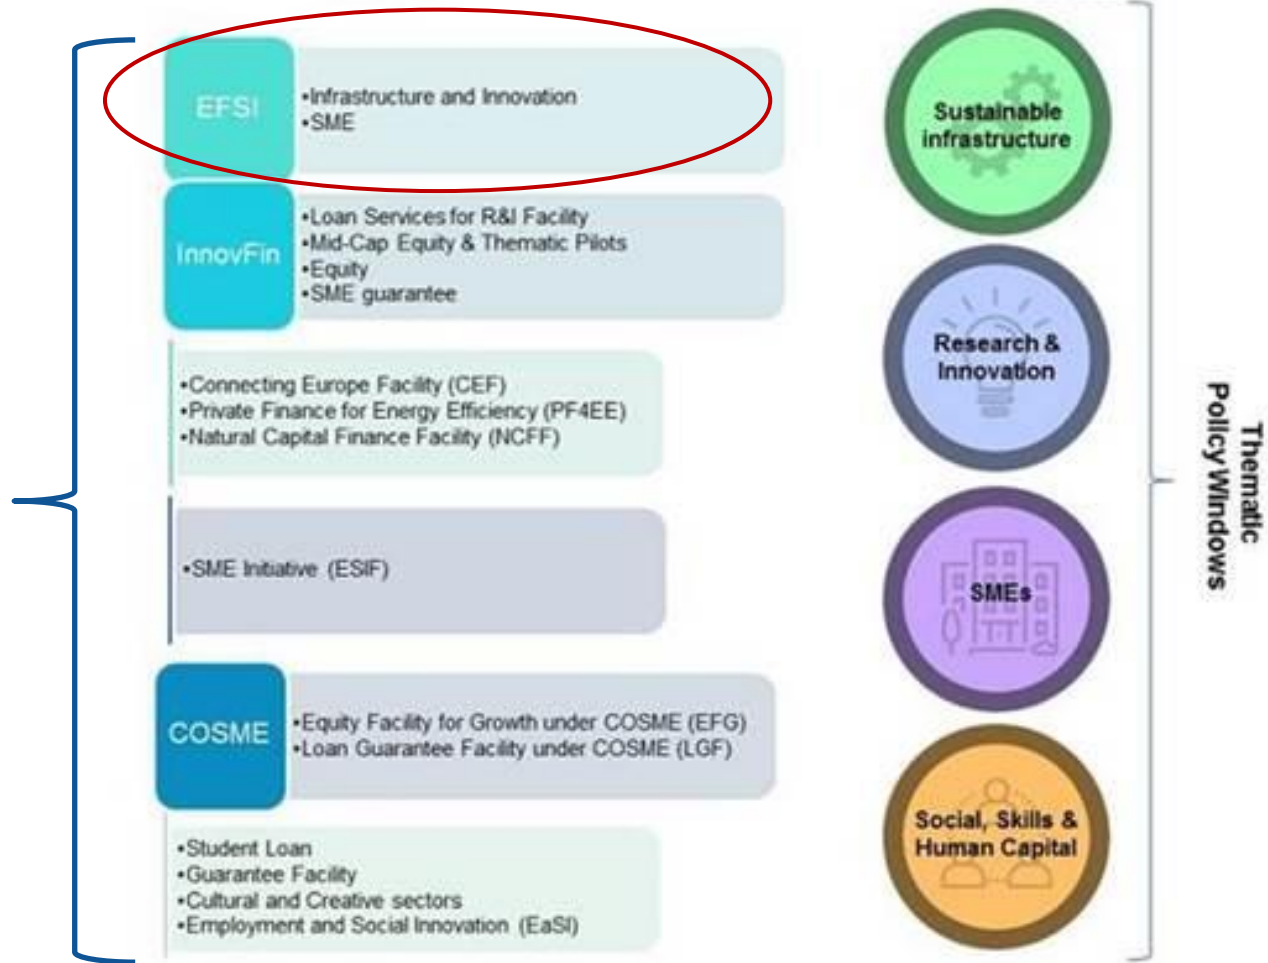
EFSI

•Infrastructure and Innovation
•SME

InnovFin

•Loan Services for R&I Facility
•Mid-Cap Equity & Thematic Pilots
•Equity
•SME guarantee

•Connecting Europe Facility (CEF)
•Private Finance for Energy Efficiency (PF4EE)
•Natural Capital Finance Facility (NCFF)

•SME Initiative (ESIF)

COSME

•Equity Facility for Growth under COSME (EFG)
•Loan Guarantee Facility under COSME (LGF)

•Student Loan
•Guarantee Facility
•Cultural and Creative sectors
•Employment and Social Innovation (EaSI)

Sustainable infrastructure

Research & Innovation

SMEs

Social, Skills & Human Capital

Thematic Policy Windows